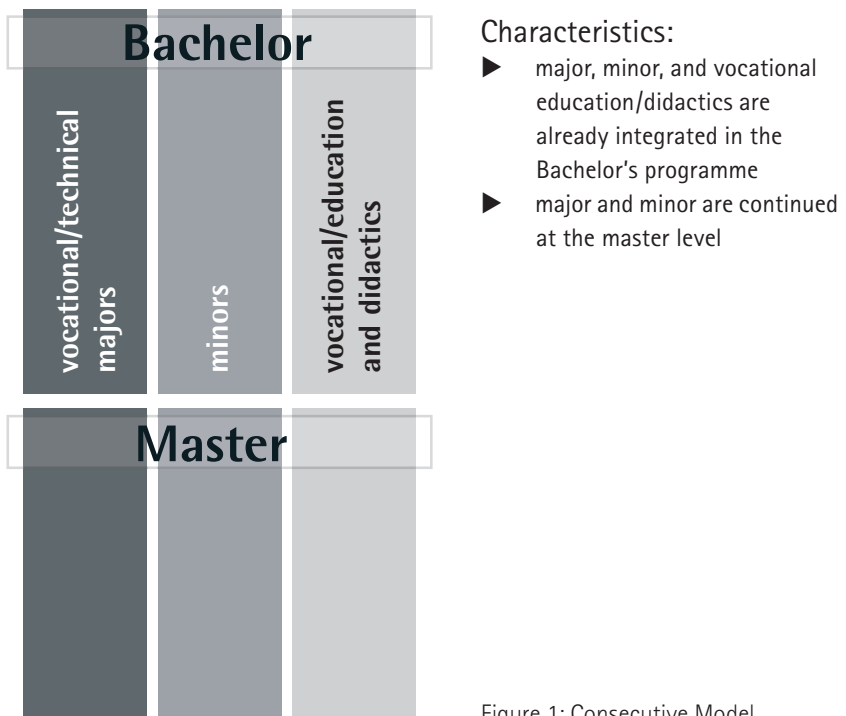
Bachelor

vocational/technical majors

minors

vocational/education and didactics

Master

Characteristics:

- major, minor, and vocational education/didactics are already integrated in the Bachelor's programme
- major and minor are continued at the master level

Figure 1: Consecutive Model